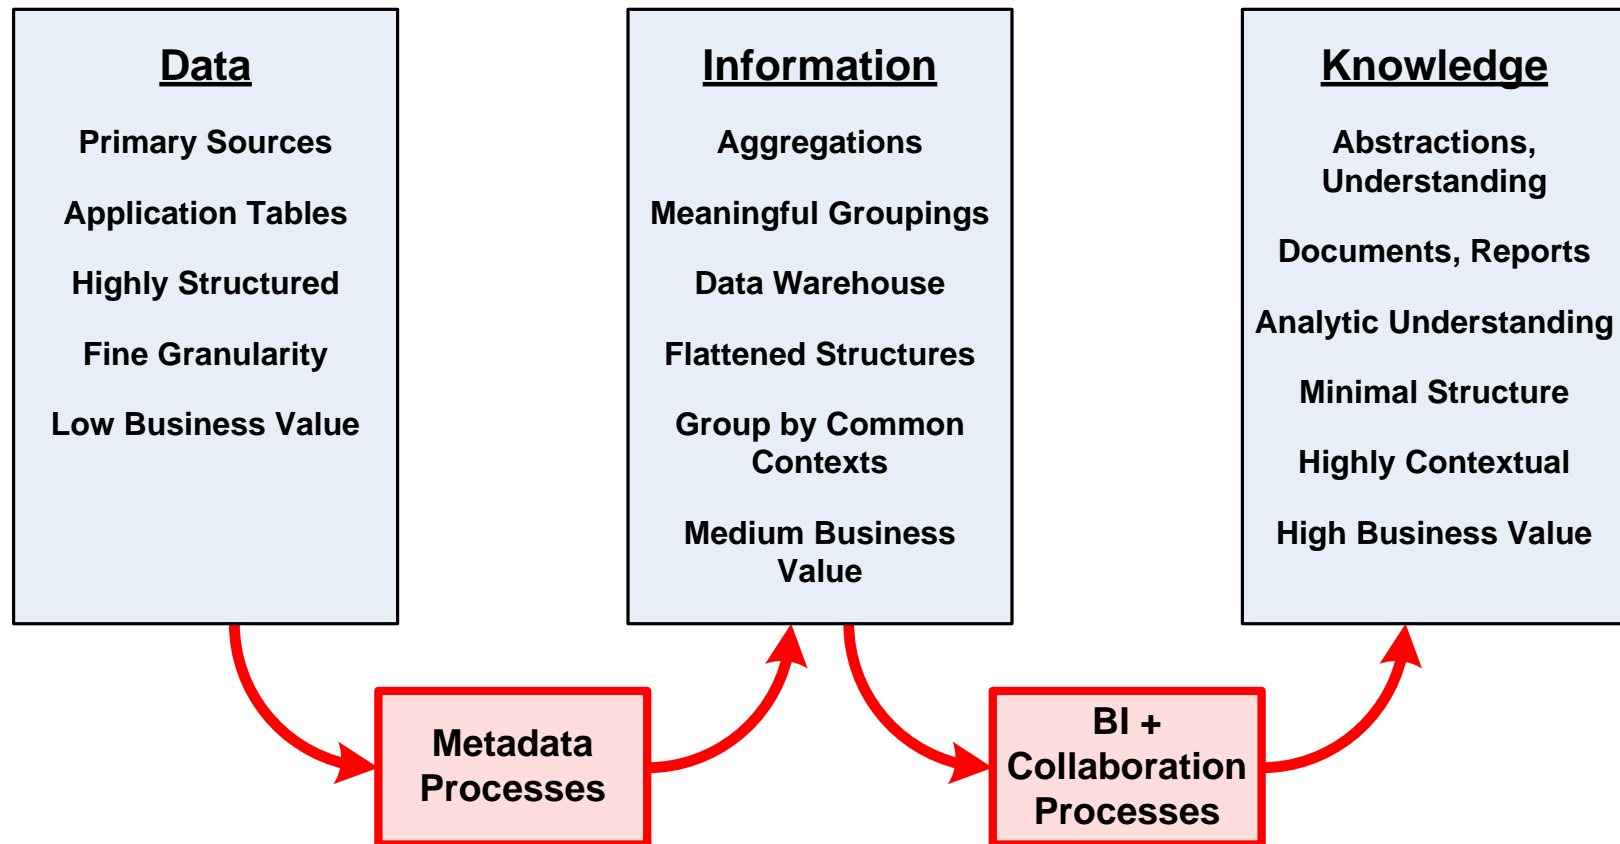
Data

Primary Sources

Application Tables

Highly Structured

Fine Granularity

Low Business Value

Information

Aggregations

Meaningful Groupings

Data Warehouse

Flattened Structures

Group by Common Contexts

Medium Business Value

Knowledge

Abstractions, Understanding

Documents, Reports

Analytic Understanding

Minimal Structure

Highly Contextual

High Business Value

Metadata Processes

BI + Collaboration Processes